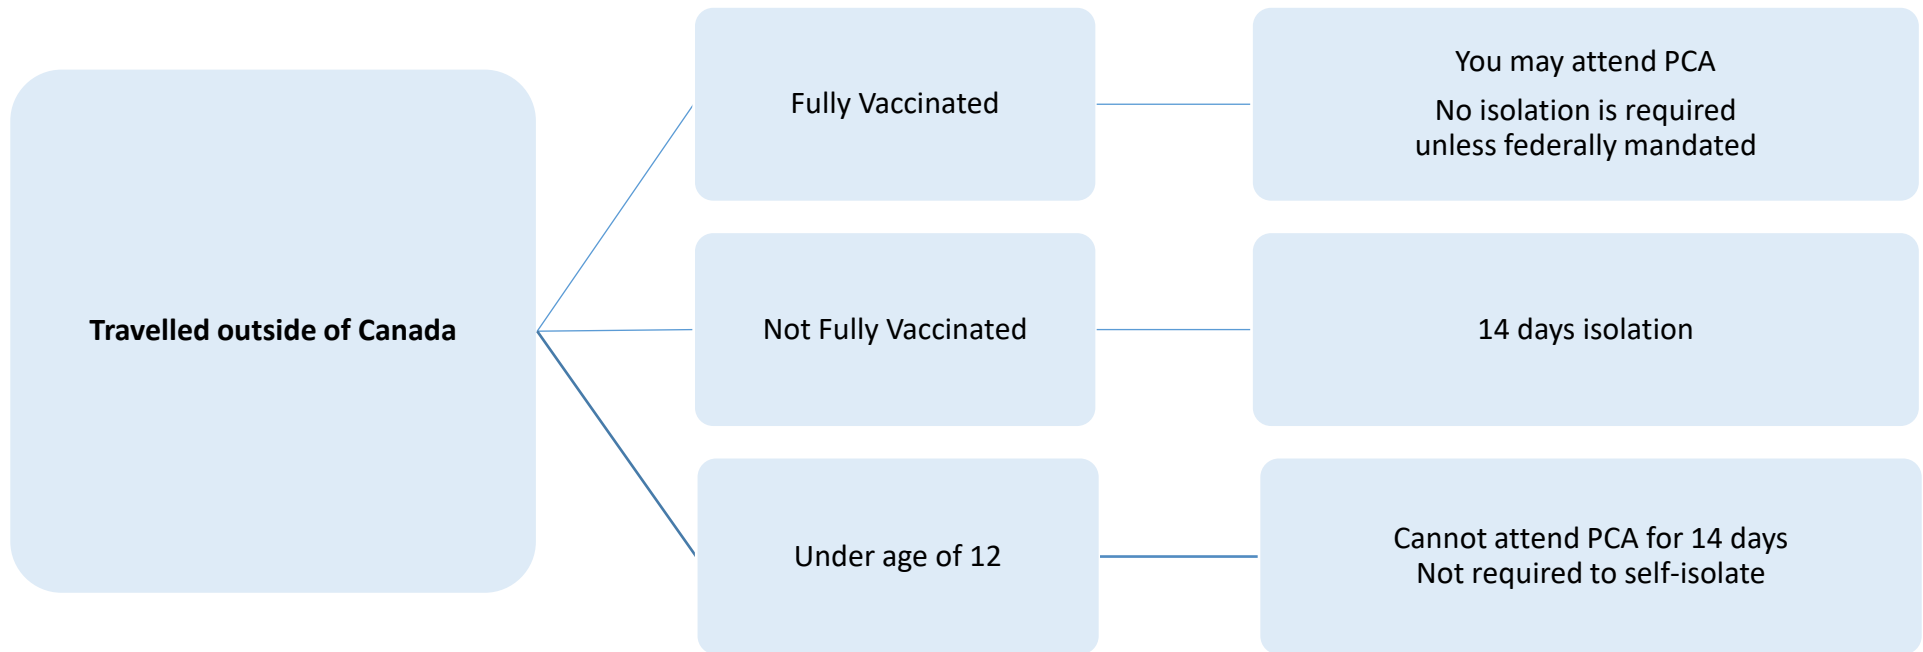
Travelled outside of Canada

Fully Vaccinated

You may attend PCA

No isolation is required unless federally mandated

Not Fully Vaccinated

14 days isolation

Under age of 12

Cannot attend PCA for 14 days
Not required to self-isolate